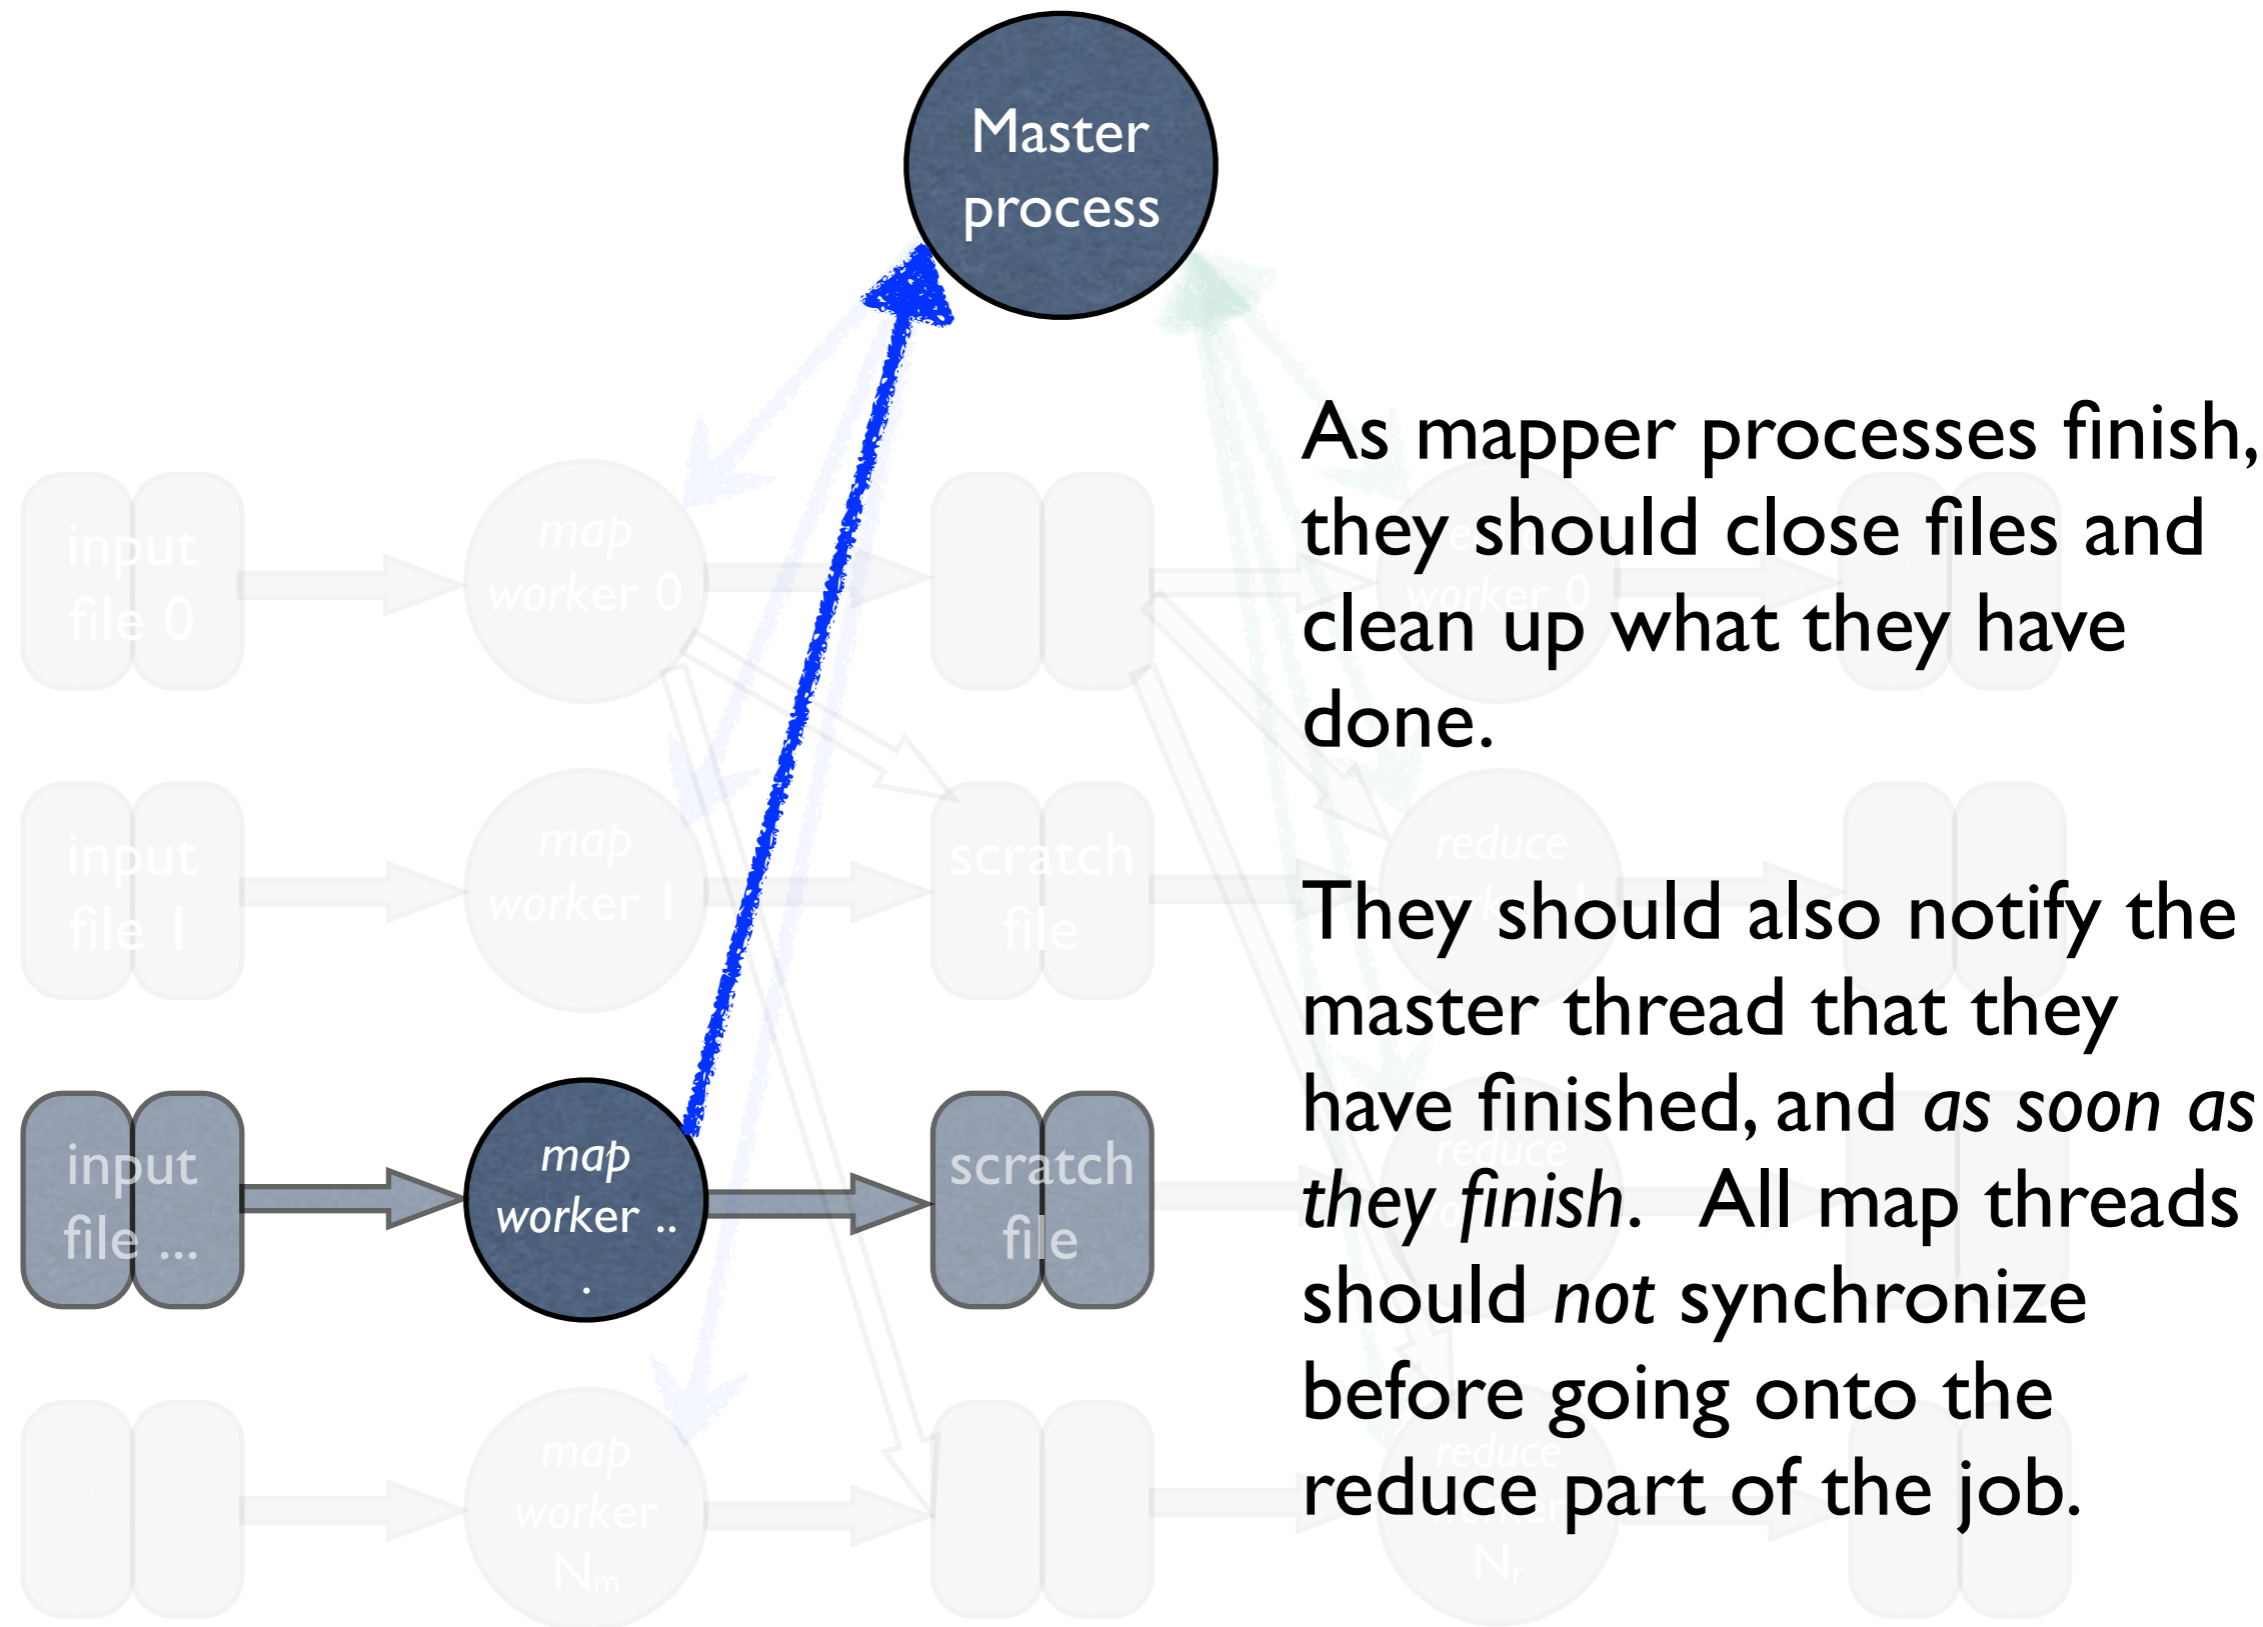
Master process

input file 0

map worker 0

input file 1

map worker 1

scratch file

input file ...

map worker ...

scratch file

map worker $N_m$

reduce

reduce

reduce

$N_r$

As mapper processes finish, they should close files and clean up what they have done.

They should also notify the master thread that they have finished, and *as soon as they finish*. All map threads should *not* synchronize before going onto the reduce part of the job.